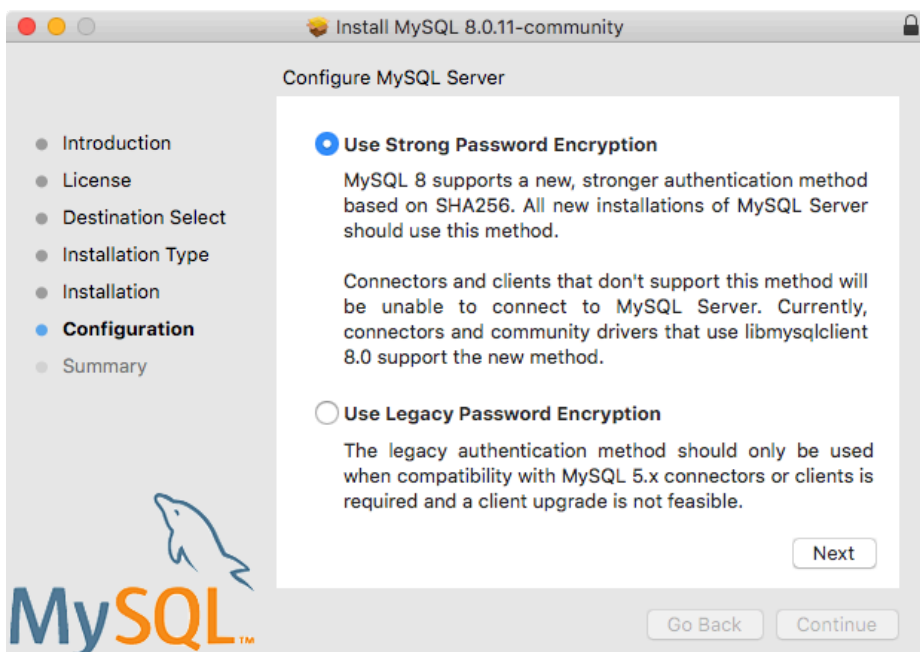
Install MySQL 8.0.11-community

Configure MySQL Server

Introduction
License
Destination Select
Installation Type
Installation
Configuration
Summary

Use Strong Password Encryption

MySQL 8 supports a new, stronger authentication method based on SHA256. All new installations of MySQL Server should use this method.

Connectors and clients that don't support this method will be unable to connect to MySQL Server. Currently, connectors and community drivers that use libmysqlclient 8.0 support the new method.

Use Legacy Password Encryption

The legacy authentication method should only be used when compatibility with MySQL 5.x connectors or clients is required and a client upgrade is not feasible.

Next

MySQL™

Go Back

Continue